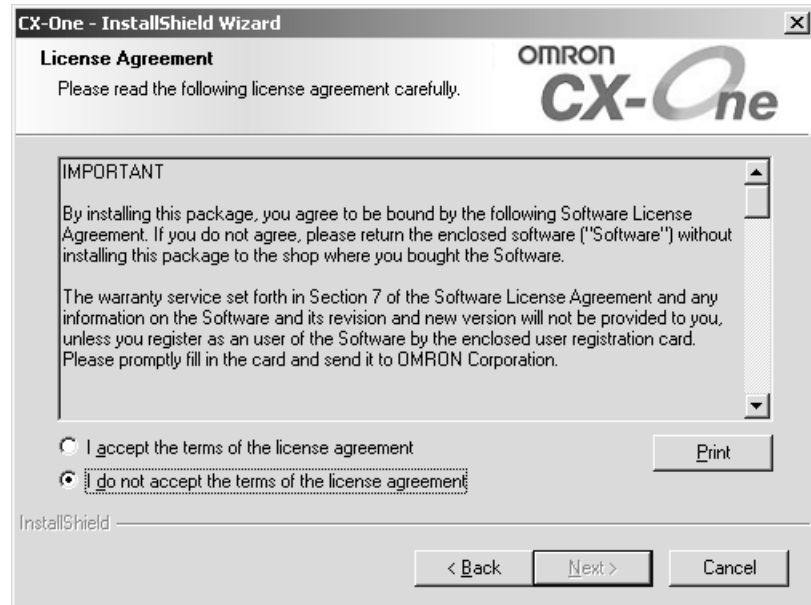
CX-One - InstallShield Wizard

License Agreement

Please read the following license agreement carefully.

OMRON
CX-One

IMPORTANT

By installing this package, you agree to be bound by the following Software License Agreement. If you do not agree, please return the enclosed software ("Software") without installing this package to the shop where you bought the Software.

The warranty service set forth in Section 7 of the Software License Agreement and any information on the Software and its revision and new version will not be provided to you, unless you register as an user of the Software by the enclosed user registration card. Please promptly fill in the card and send it to OMRON Corporation.

I accept the terms of the license agreement

I do not accept the terms of the license agreement

Print

InstallShield

< Back

Next >

Cancel